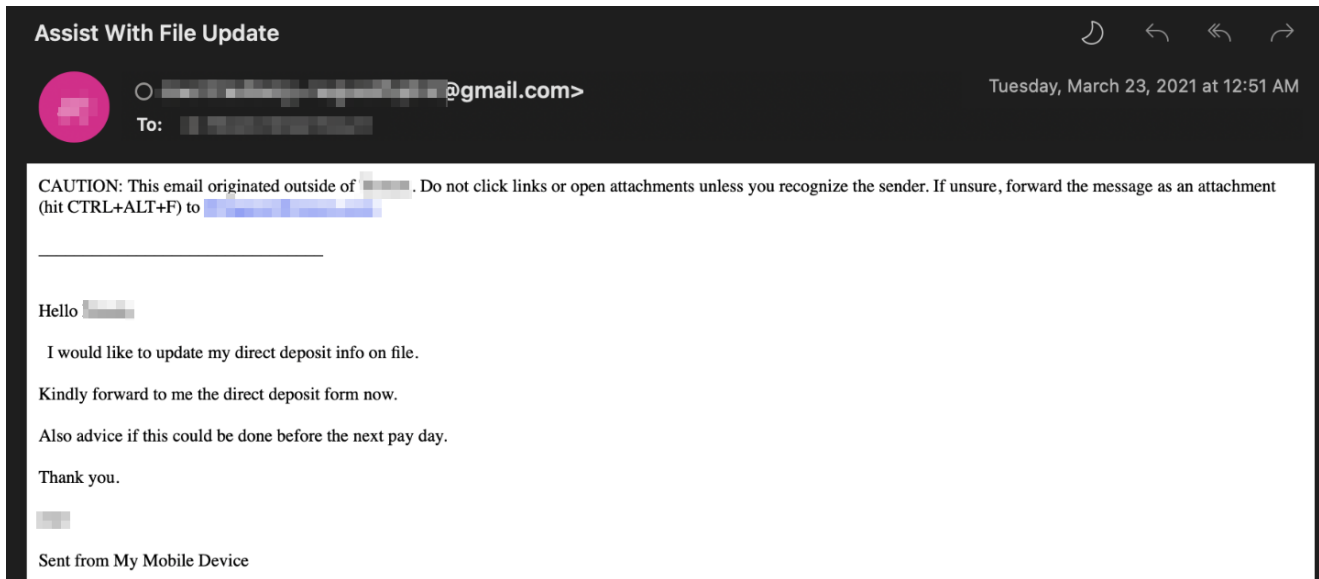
Assist With File Update

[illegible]@gmail.com>
To: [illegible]

Tuesday, March 23, 2021 at 12:51 AM

CAUTION: This email originated outside of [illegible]. Do not click links or open attachments unless you recognize the sender. If unsure, forward the message as an attachment (hit CTRL+ALT+F) to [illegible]

Hello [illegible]

I would like to update my direct deposit info on file.

Kindly forward to me the direct deposit form now.

Also advice if this could be done before the next pay day.

Thank you.

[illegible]

Sent from My Mobile Device